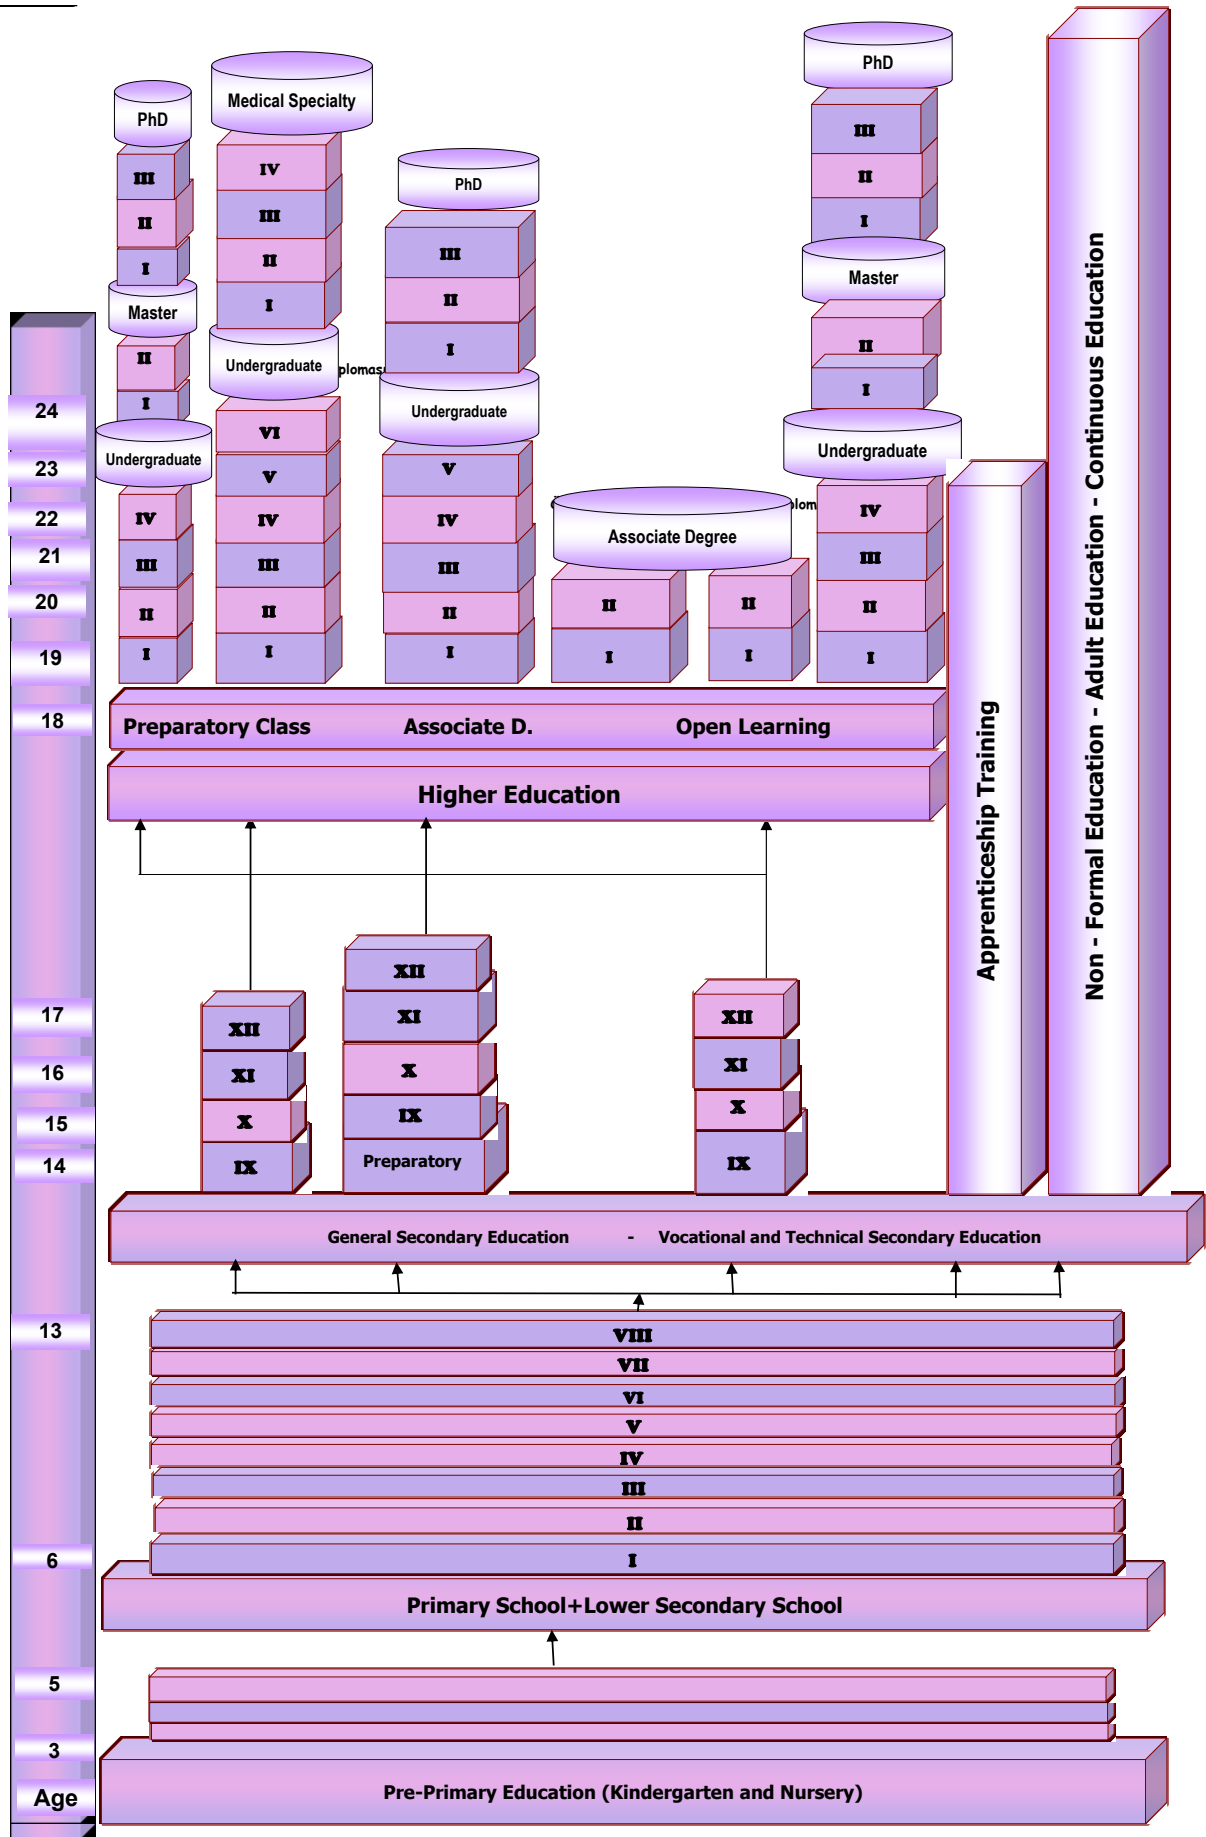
PhD
III
II
I
Master
II
I
Undergraduate
IV
III
II
I

Medical Specialty
IV
III
II
I
Undergraduate
VI
V
IV
III
II
I

plomas

PhD
III
II
I
Undergraduate
V
IV
III
II
I

Associate Degree
II
I
II
I

PhD
III
II
I
Master
II
I
Undergraduate
IV
III
II
I

lom

Non - Formal Education - Adult Education - Continuous Education

Apprenticeship Training

24
23
22
21
20
19
18
17
16
15
14
13
6
5
3
Age

Preparatory Class Associate D. Open Learning

Higher Education

XII
XI
X
IX

XII
XI
X
IX
Preparatory

XII
XI
X
IX

General Secondary Education - Vocational and Technical Secondary Education

VIII
VII
VI
V
IV
III
II
I

Primary School+Lower Secondary School

Pre-Primary Education (Kindergarten and Nursery)